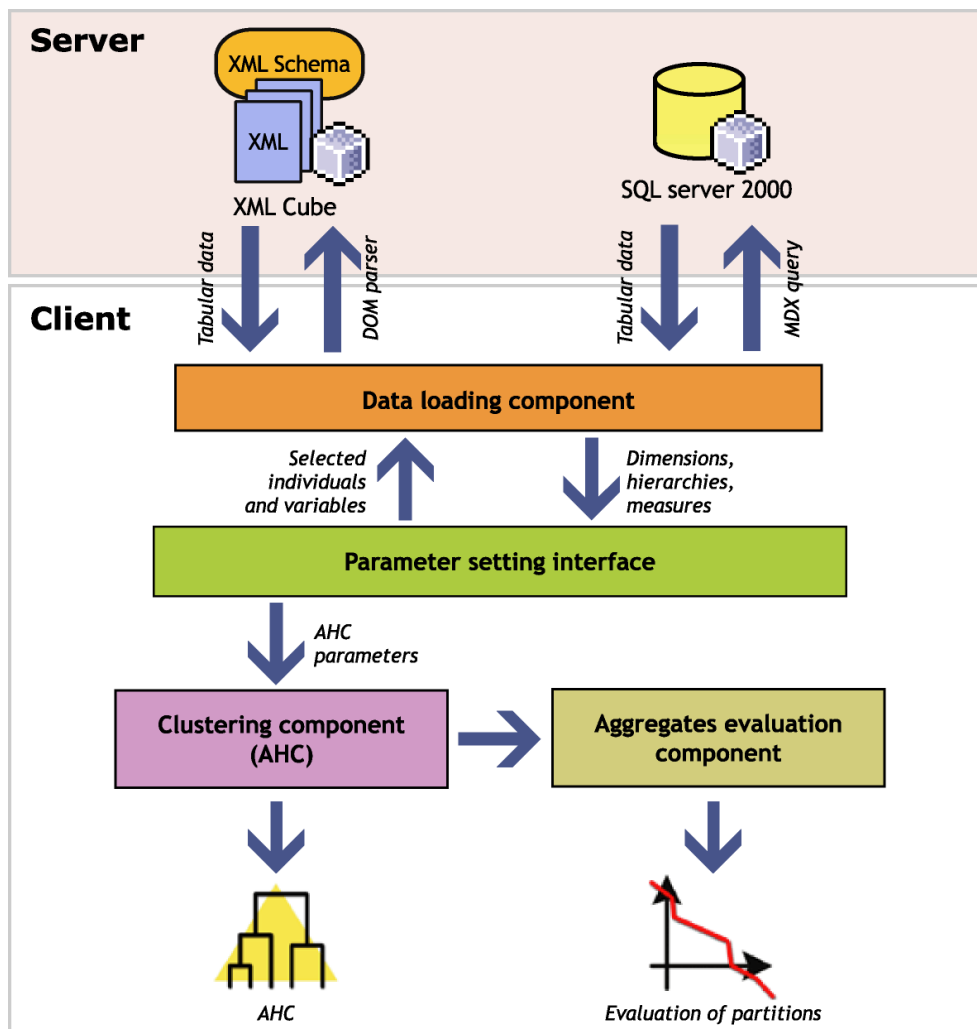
Server

XML Schema

XML

XML Cube

SQL server 2000

Tabular data

DOM parser

Tabular data

MDX query

Client

Data loading component

Selected individuals and variables

Dimensions, hierarchies, measures

Parameter setting interface

AHC parameters

Clustering component (AHC)

Aggregates evaluation component

AHC

Evaluation of partitions